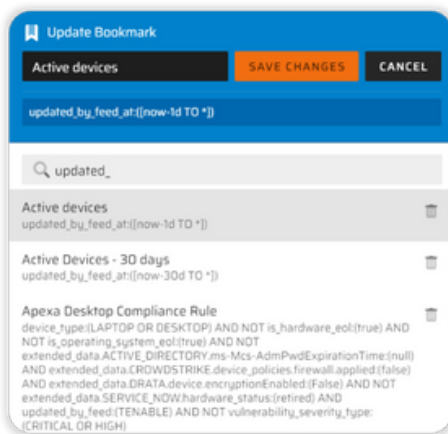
Update Bookmark

Active devices

SAVE CHANGES

CANCEL

updated_by_feed_at:[now-1d TO *]

updated_

Active devices
updated_by_feed_at:[now-1d TO *]

Active Devices - 30 days
updated_by_feed_at:[now-30d TO *]

Apexa Desktop Compliance Rule
device_type:(LAPTOP OR DESKTOP) AND NOT is_hardware_eol:(true) AND NOT is_operating_system_eol:(true) AND NOT extended_data.ACTIVE_DIRECTORY.ms-Mcs-AdmPwdExpirationTime:(null) AND extended_data.CROWDSTRIKE.device_policies.firewall.applied:(false) AND extended_data.DRATA.device.encryptionEnabled:(False) AND NOT extended_data.SERVICE_NOW.hardware_status:(retired) AND updated_by_feed:(TENABLE) AND NOT vulnerability_severity_type:(CRITICAL OR HIGH)